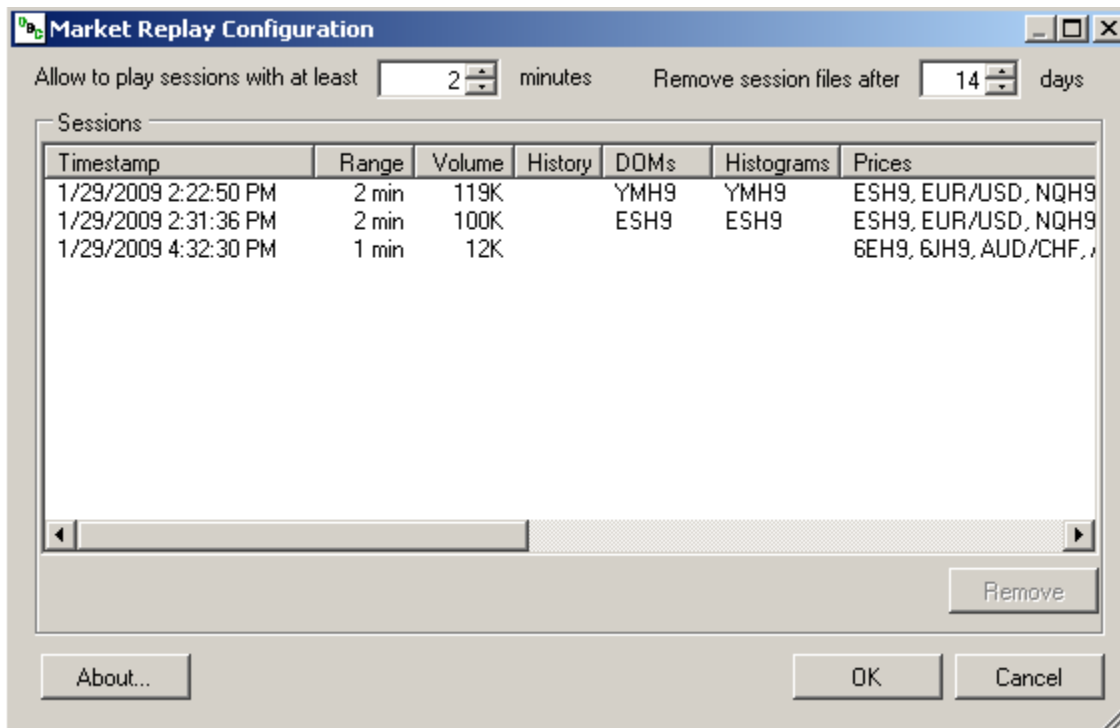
Market Replay Configuration

Allow to play sessions with at least 2 minutes Remove session files after 14 days

Sessions

| Timestamp | Range | Volume | History | DOMs | Histograms | Prices |
|---|---|---|---|---|---|---|
| 1/29/2009 2:22:50 PM | 2 min | 119K | | YMH9 | YMH9 | ESH9, EUR/USD, NQH9 |
| 1/29/2009 2:31:36 PM | 2 min | 100K | | ESH9 | ESH9 | ESH9, EUR/USD, NQH9 |
| 1/29/2009 4:32:30 PM | 1 min | 12K | | | | 6EH9, 6JH9, AUD/CHF, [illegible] |

Remove

About...

OK

Cancel